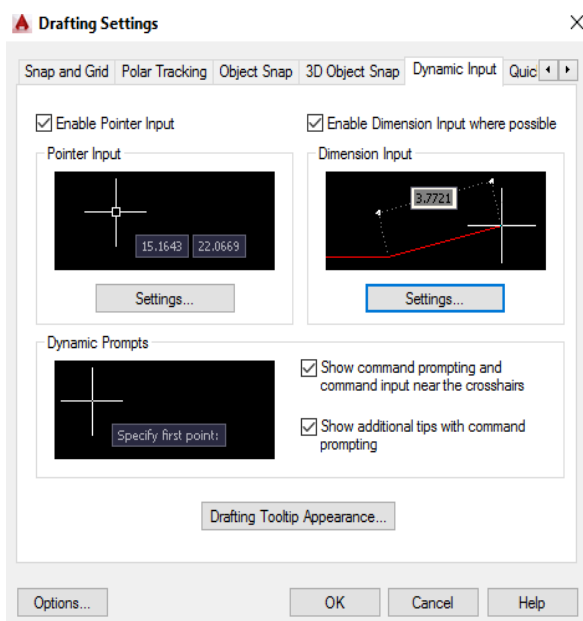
Drafting Settings

Snap and Grid | Polar Tracking | Object Snap | 3D Object Snap | Dynamic Input | Quic

Enable Pointer Input

Enable Dimension Input where possible

Pointer Input

15.1643 22.0669

Settings...

Dimension Input

3.7721

Settings...

Dynamic Prompts

Specify first point:

Show command prompting and command input near the crosshairs

Show additional tips with command prompting

Drafting Tooltip Appearance...

Options... OK Cancel Help